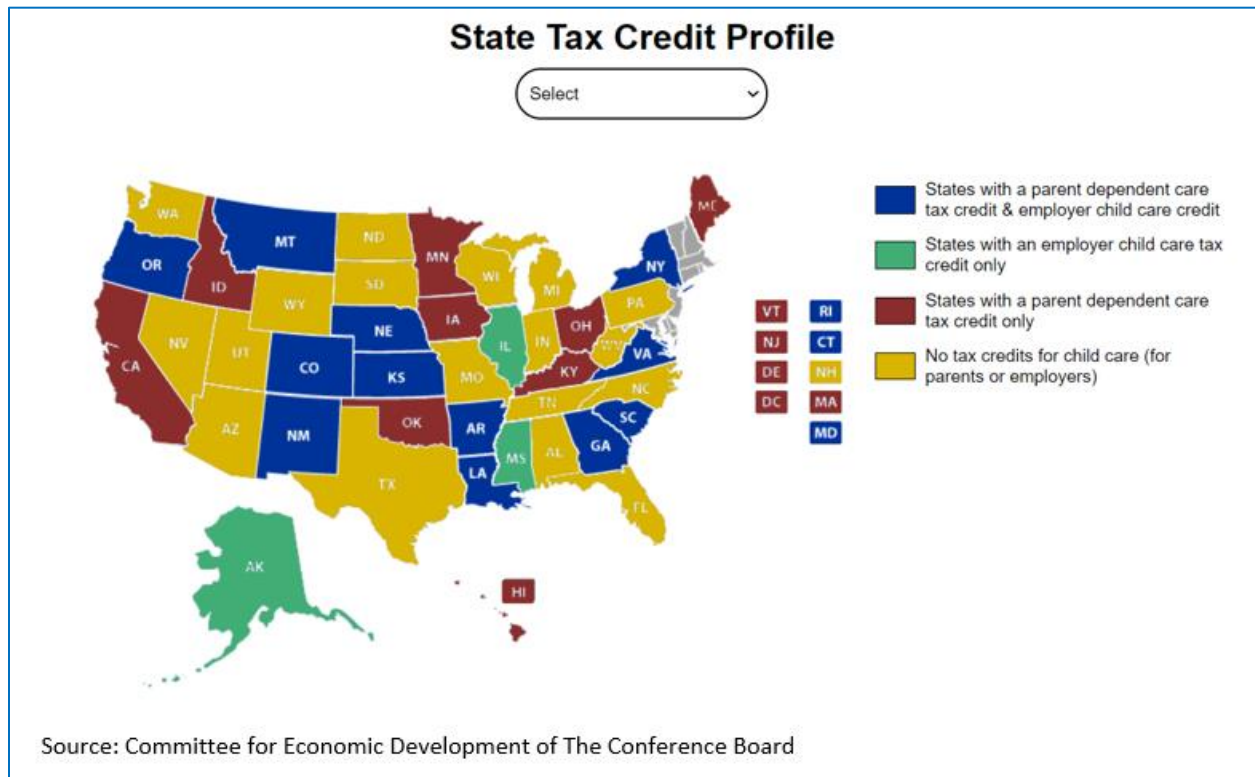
State Tax Credit Profile

Select

WA
MT
ND
MN
ME
OR
ID
SD
WI
MI
NY
WY
NE
IA
IL
IN
OH
PA
NV
UT
CO
KS
MO
KY
WV
VA
CA
AZ
NM
OK
AR
TN
NC
SC
MS
AL
GA
LA
TX
FL
AK
HI

VT
RI
NJ
CT
DE
NH
DC
MA
MD

States with a parent dependent care tax credit & employer child care credit

States with an employer child care tax credit only

States with a parent dependent care tax credit only

No tax credits for child care (for parents or employers)

Source: Committee for Economic Development of The Conference Board